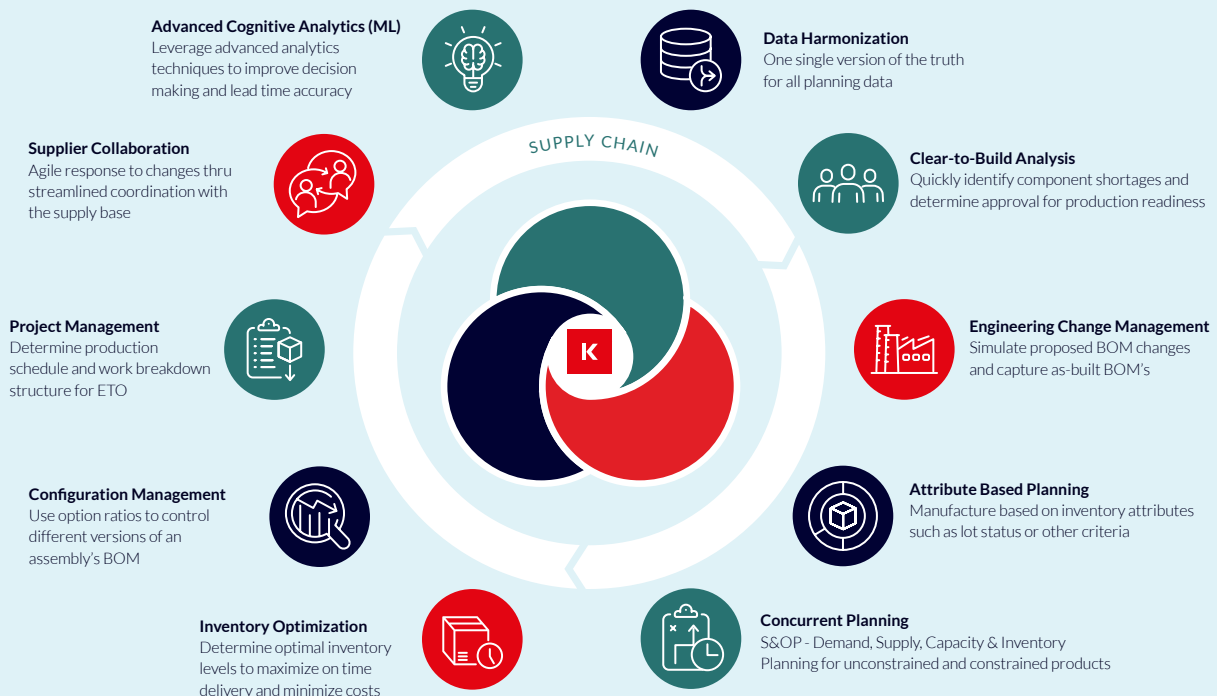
Advanced Cognitive Analytics (ML)
Leverage advanced analytics techniques to improve decision making and lead time accuracy

Data Harmonization
One single version of the truth for all planning data

Supplier Collaboration
Agile response to changes thru streamlined coordination with the supply base

SUPPLY CHAIN

Clear-to-Build Analysis
Quickly identify component shortages and determine approval for production readiness

Project Management
Determine production schedule and work breakdown structure for ETO

K

Engineering Change Management
Simulate proposed BOM changes and capture as-built BOM's

Configuration Management
Use option ratios to control different versions of an assembly's BOM

Attribute Based Planning
Manufacture based on inventory attributes such as lot status or other criteria

Inventory Optimization
Determine optimal inventory levels to maximize on time delivery and minimize costs

Concurrent Planning
S&OP - Demand, Supply, Capacity & Inventory Planning for unconstrained and constrained products